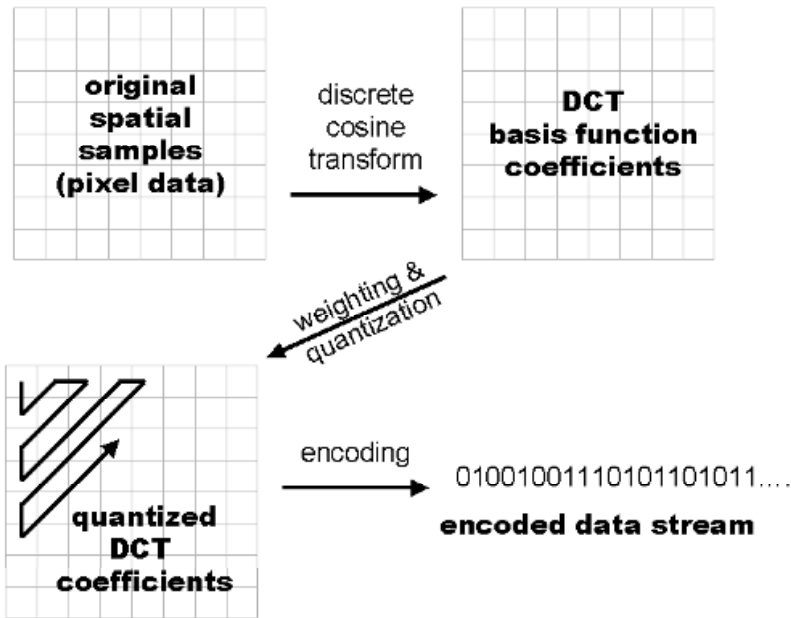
original spatial samples (pixel data)

discrete cosine transform

DCT basis function coefficients

weighting & quantization

quantized DCT coefficients

encoding

0100100111010110101l....

encoded data stream